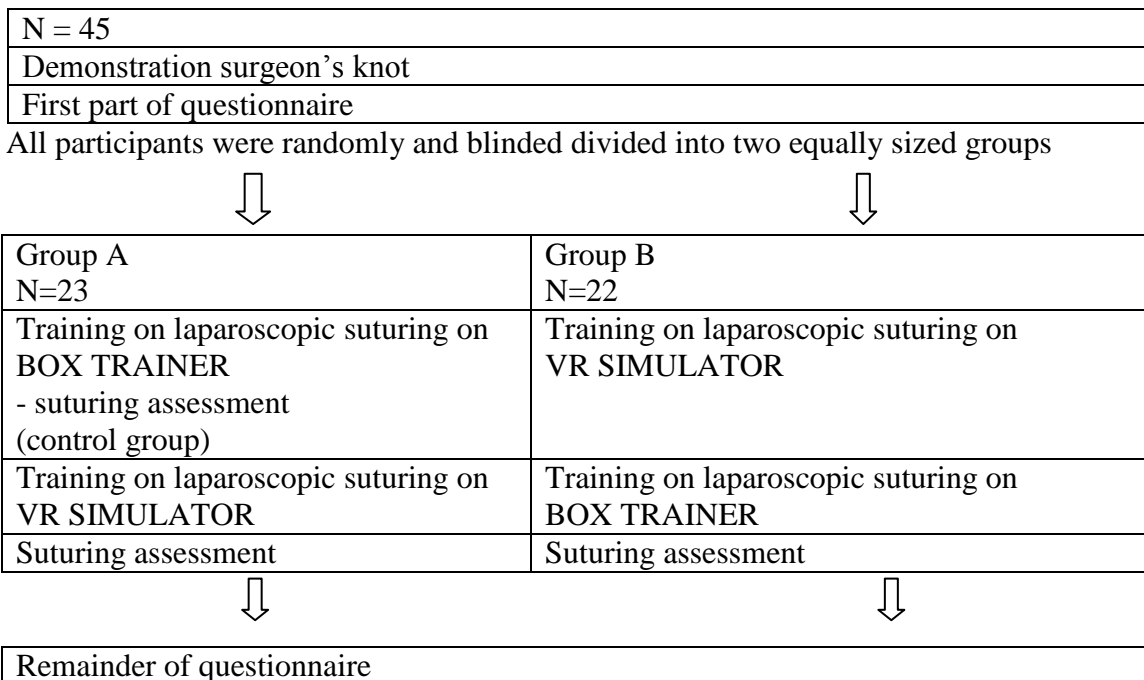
| N = 45 |
|---|
| Demonstration surgeon's knot |
| First part of questionnaire |

All participants were randomly and blinded divided into two equally sized groups

| Group A N=23 | Group B N=22 |
|---|---|
| Training on laparoscopic suturing on BOX TRAINER - suturing assessment (control group) | Training on laparoscopic suturing on VR SIMULATOR |
| Training on laparoscopic suturing on VR SIMULATOR | Training on laparoscopic suturing on BOX TRAINER |
| Suturing assessment | Suturing assessment |

| Remainder of questionnaire |
|---|